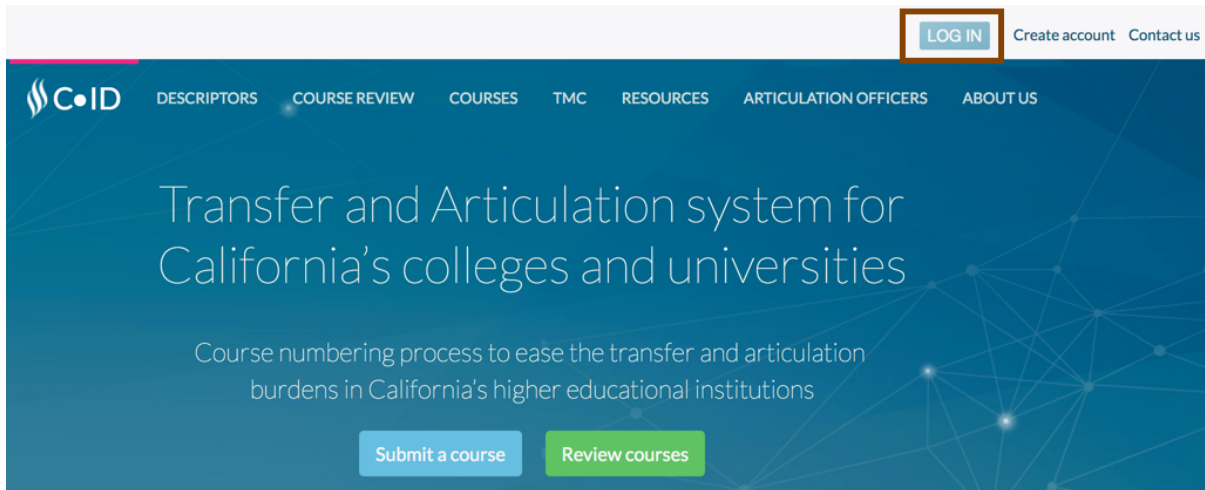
LOG IN Create account Contact us

C•ID DESCRIPTORS COURSE REVIEW COURSES TMC RESOURCES ARTICULATION OFFICERS ABOUT US

Transfer and Articulation system for California's colleges and universities

Course numbering process to ease the transfer and articulation burdens in California's higher educational institutions

Submit a course Review courses